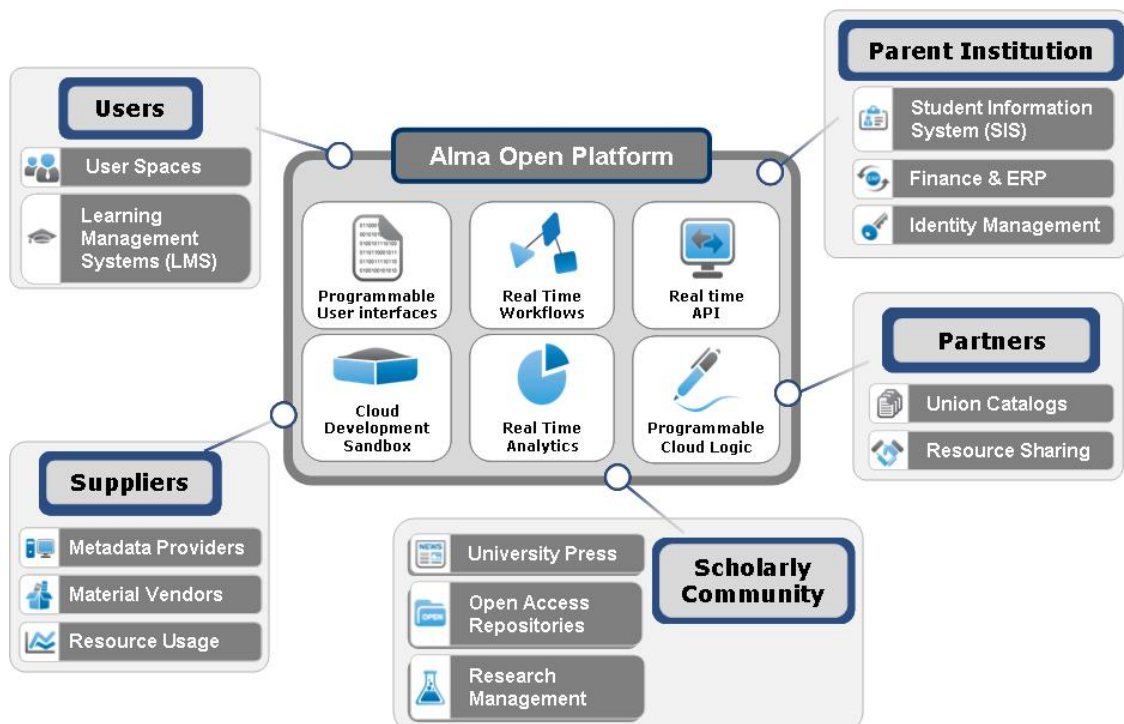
Users

User Spaces

Learning Management Systems (LMS)

Alma Open Platform

Programmable User interfaces

Real Time Workflows

Real time API

Cloud Development Sandbox

Real Time Analytics

Programmable Cloud Logic

Parent Institution

Student Information System (SIS)

Finance & ERP

Identity Management

Partners

Union Catalogs

Resource Sharing

Suppliers

Metadata Providers

Material Vendors

Resource Usage

NEWS

University Press

OPEN

Open Access Repositories

Research Management

Scholarly Community